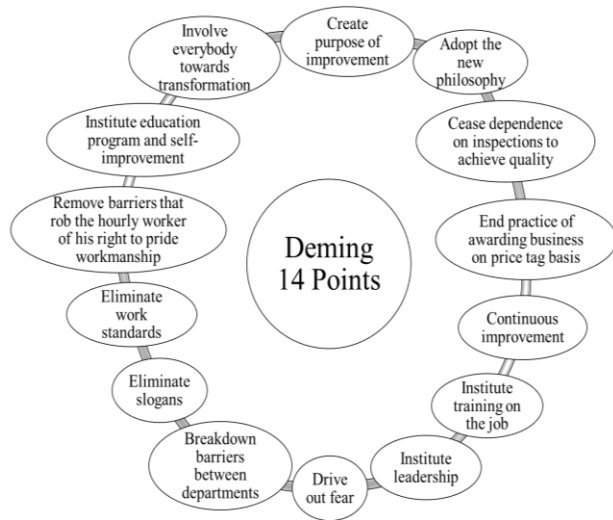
Create purpose of improvement

Adopt the new philosophy

Cease dependence on inspections to achieve quality

End practice of awarding business on price tag basis

Continuous improvement

Institute training on the job

Institute leadership

Drive out fear

Breakdown barriers between departments

Eliminate slogans

Eliminate work standards

Remove barriers that rob the hourly worker of his right to pride workmanship

Institute education program and self-improvement

Involve everybody towards transformation

Deming 14 Points